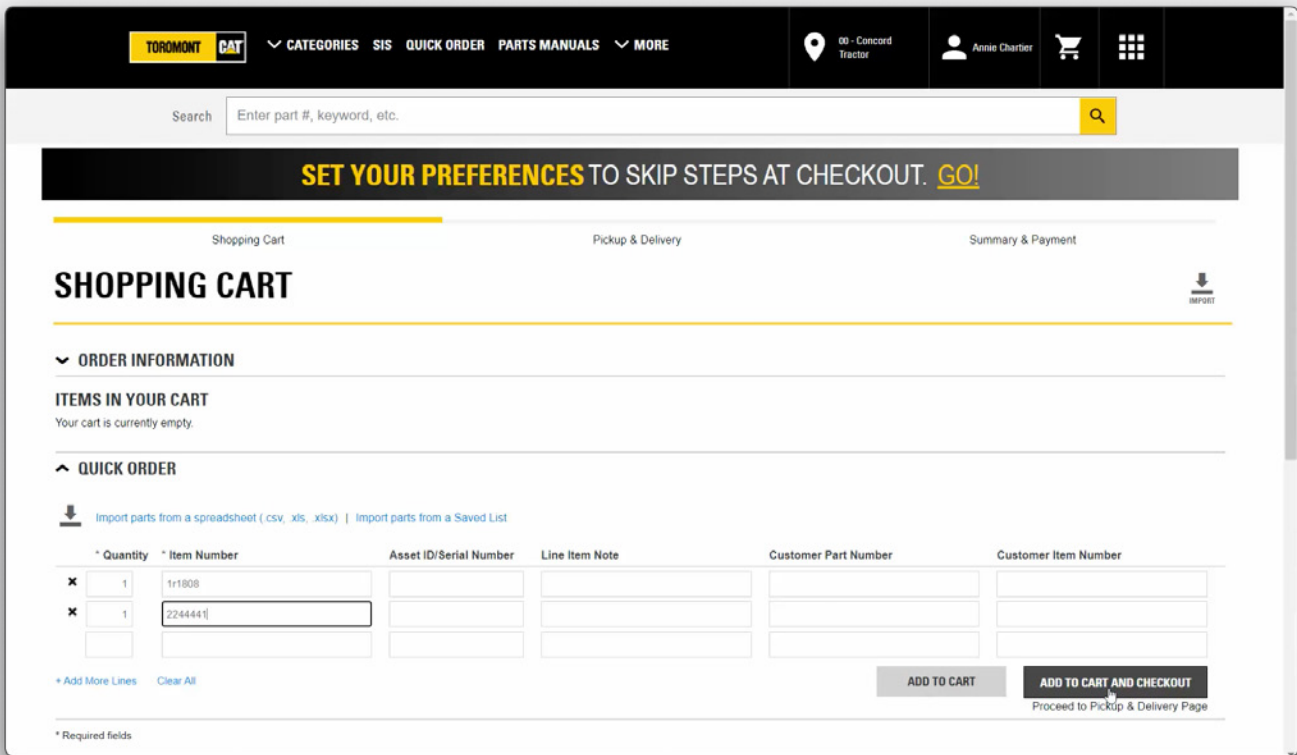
TOROMONT CAT CATEGORIES SIS QUICK ORDER PARTS MANUALS MORE 00 - Concord Tractor Annie Chartier

Search Enter part #, keyword, etc.

SET YOUR PREFERENCES TO SKIP STEPS AT CHECKOUT. GO!

Shopping Cart Pickup & Delivery Summary & Payment

SHOPPING CART

IMPORT

ORDER INFORMATION

ITEMS IN YOUR CART

Your cart is currently empty.

QUICK ORDER

Import parts from a spreadsheet (.csv, .xls, .xlsx) | Import parts from a Saved List

| * Quantity | * Item Number | Asset ID/Serial Number | Line Item Note | Customer Part Number | Customer Item Number |
|---|---|---|---|---|---|
| 1 | 1r1808 | | | | |
| 1 | 2244441 | | | | |
| | | | | | |

+ Add More Lines Clear All

ADD TO CART ADD TO CART AND CHECKOUT

Proceed to Pickup & Delivery Page

* Required fields